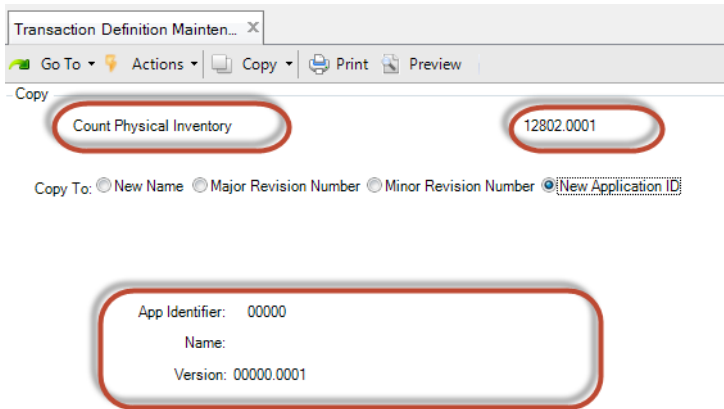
Transaction Definition Mainten... ×

Go To ▾ Actions ▾ Copy ▾ Print Preview

Copy

Count Physical Inventory

12802.0001

Copy To: New Name Major Revision Number Minor Revision Number New Application ID

App Identifier: 00000

Name:

Version: 00000.0001